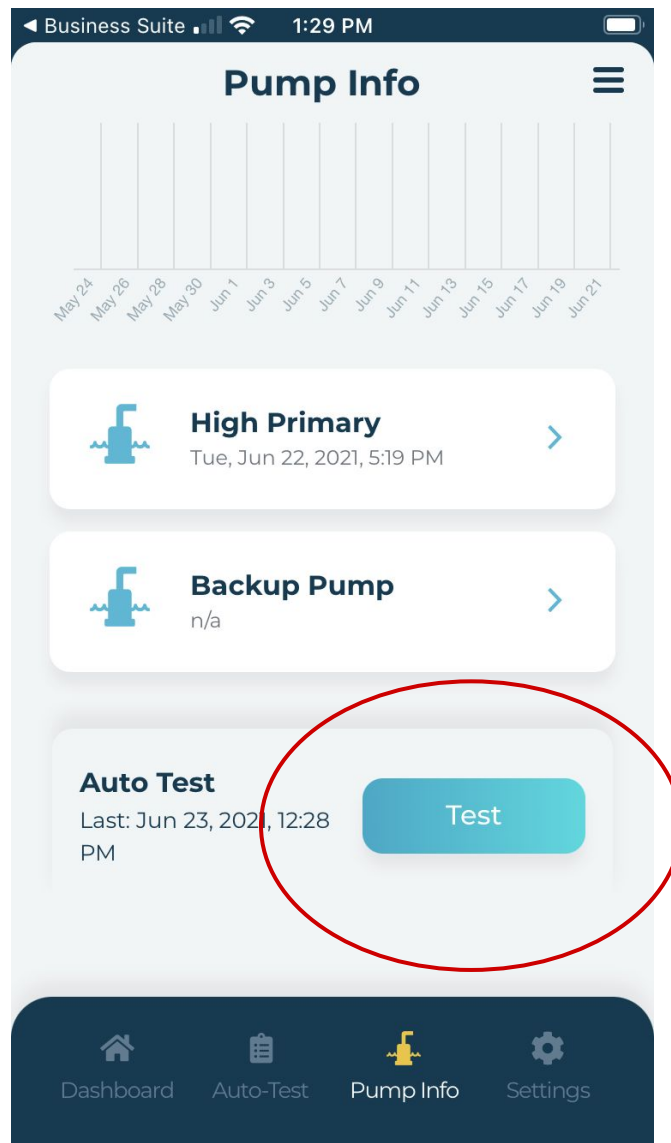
◄ Business Suite 1:29 PM

Pump Info

May 24 May 26 May 28 May 30 Jun 1 Jun 3 Jun 5 Jun 7 Jun 9 Jun 11 Jun 13 Jun 15 Jun 17 Jun 19 Jun 21

High Primary
Tue, Jun 22, 2021, 5:19 PM

Backup Pump
n/a

Auto Test
Last: Jun 23, 2021, 12:28 PM

Test

Dashboard Auto-Test Pump Info Settings